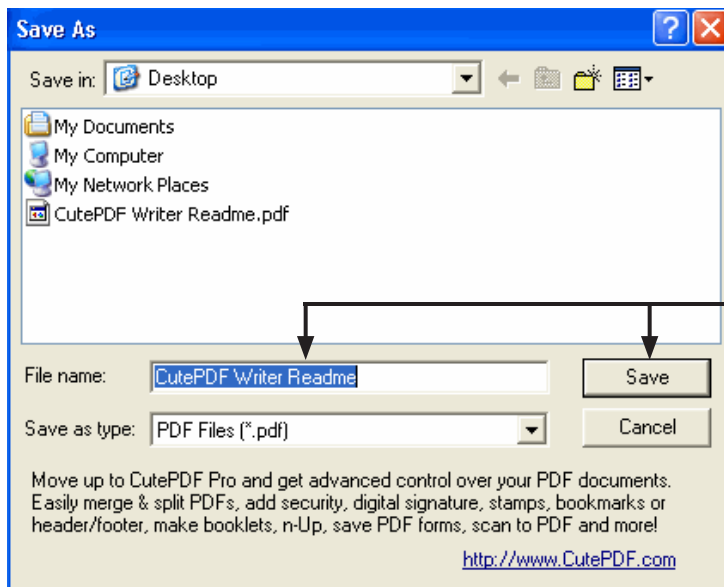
Save As

Save in: Desktop

My Documents
My Computer
My Network Places
CutePDF Writer Readme.pdf

File name: CutePDF Writer Readme

Save

Save as type: PDF Files (*.pdf)

Cancel

Move up to CutePDF Pro and get advanced control over your PDF documents. Easily merge & split PDFs, add security, digital signature, stamps, bookmarks or header/footer, make booklets, n-Up, save PDF forms, scan to PDF and more!

http://www.CutePDF.com